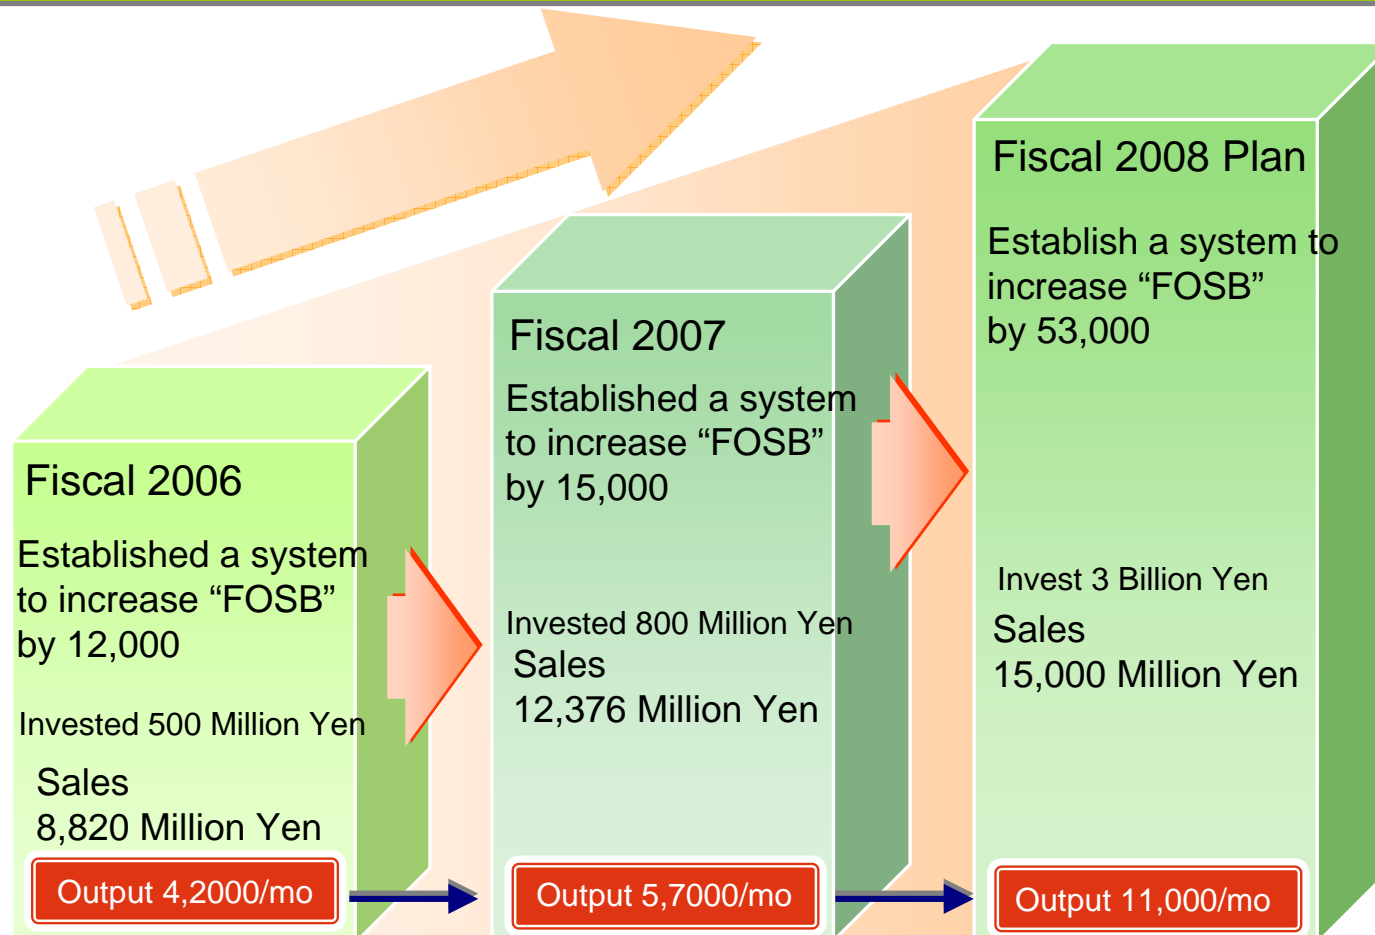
Fiscal 2006

Established a system to increase “FOSB” by 12,000

Invested 500 Million Yen

Sales
8,820 Million Yen

Output 4,2000/mo

Fiscal 2007

Established a system to increase “FOSB” by 15,000

Invested 800 Million Yen

Sales
12,376 Million Yen

Output 5,7000/mo

Fiscal 2008 Plan

Establish a system to increase “FOSB” by 53,000

Invest 3 Billion Yen

Sales
15,000 Million Yen

Output 11,000/mo